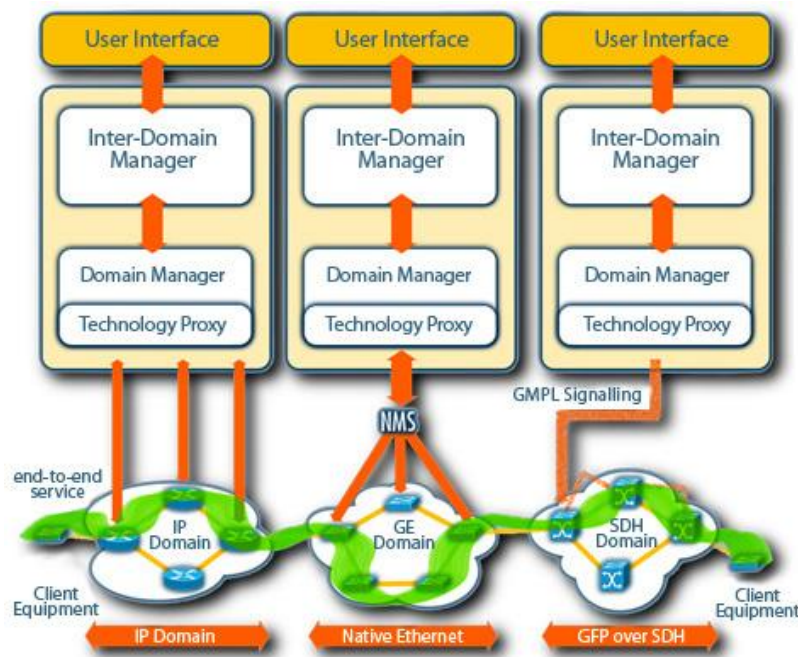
User Interface

Inter-Domain Manager

Domain Manager

Technology Proxy

User Interface

Inter-Domain Manager

Domain Manager

Technology Proxy

User Interface

Inter-Domain Manager

Domain Manager

Technology Proxy

GMPL Signalling

NMS

end-to-end service

IP Domain

GE Domain

SDH Domain

Client Equipment

Client Equipment

IP Domain

Native Ethernet

GFP over SDH